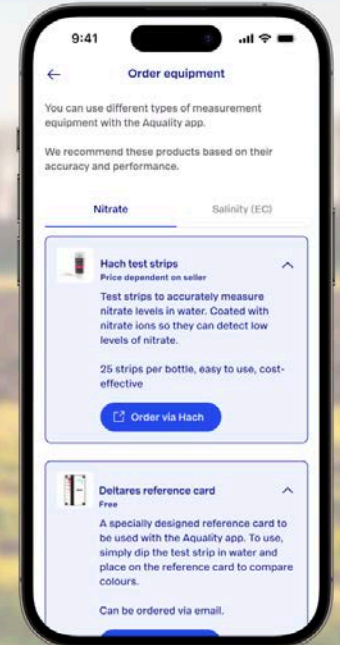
9:41

←

Order equipment

You can use different types of measurement equipment with the Aquality app.

We recommend these products based on their accuracy and performance.

Nitrate

Salinity (EC)

Hach test strips
Price dependent on seller

Test strips to accurately measure nitrate levels in water. Coated with nitrate ions so they can detect low levels of nitrate.

25 strips per bottle, easy to use, cost-effective

Order via Hach

Deltares reference card
Free

A specially designed reference card to be used with the Aquality app. To use, simply dip the test strip in water and place on the reference card to compare colours.

Can be ordered via email.